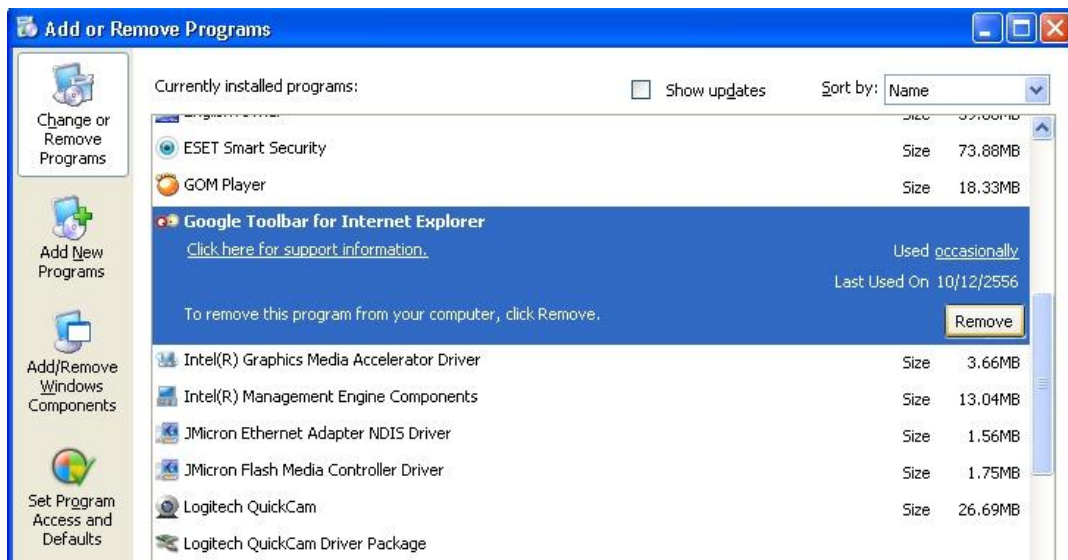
Add or Remove Programs

Change or Remove Programs

Add New Programs

Add/Remove Windows Components

Set Program Access and Defaults

Currently installed programs:

Show updates

Sort by: Name

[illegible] Size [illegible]

ESET Smart Security Size 73.88MB

GOM Player Size 18.33MB

Google Toolbar for Internet Explorer

Click here for support information.

Used occasionally

Last Used On 10/12/2556

To remove this program from your computer, click Remove.

Remove

Intel(R) Graphics Media Accelerator Driver Size 3.66MB

Intel(R) Management Engine Components Size 13.04MB

JMicron Ethernet Adapter NDIS Driver Size 1.56MB

JMicron Flash Media Controller Driver Size 1.75MB

Logitech QuickCam Size 26.69MB

Logitech QuickCam Driver Package